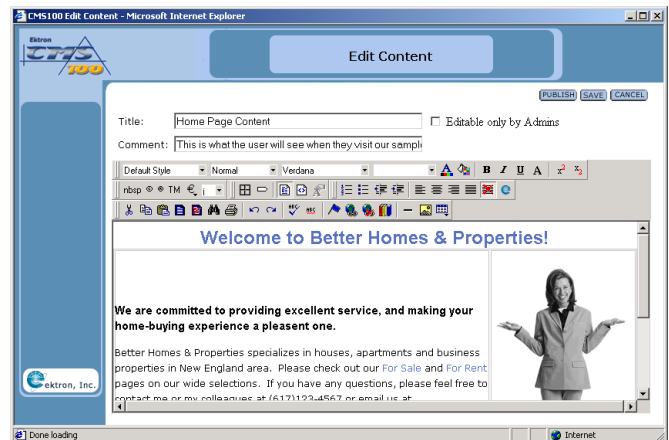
CMS100 Edit Content - Microsoft Internet Explorer

Ektron CMS 100

Edit Content

PUBLISH SAVE CANCEL

Title: Home Page Content

Editable only by Admins

Comment: This is what the user will see when they visit our sample

Default Style Normal Verdana

B I U A $x^2$ $x_2$

nbsp © ® TM € ¡

Welcome to Better Homes & Properties!

We are committed to providing excellent service, and making your home-buying experience a pleasent one.

Better Homes & Properties specializes in houses, apartments and business properties in New England area. Please check out our For Sale and For Rent pages on our wide selections. If you have any questions, please feel free to contact me or my colleagues at (617)123-4567 or email us at

ektron, Inc.

Done loading

Internet